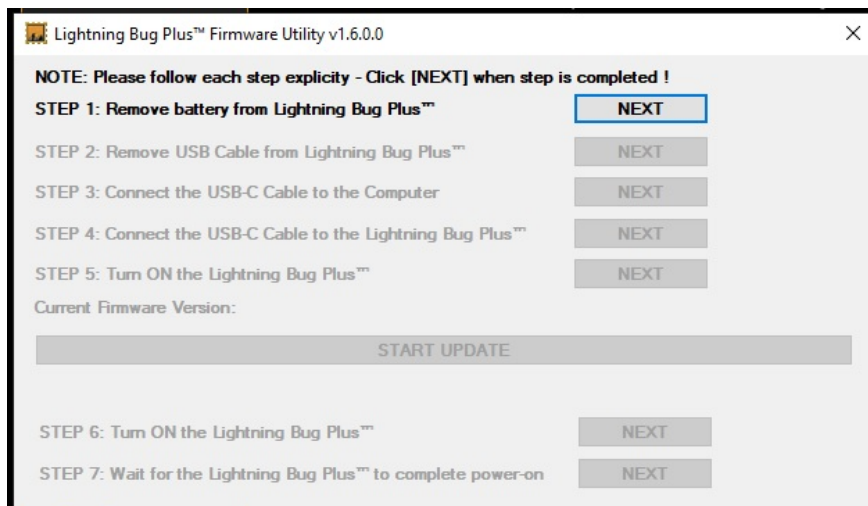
Lightning Bug Plus™ Firmware Utility v1.6.0.0

×

NOTE: Please follow each step explicity - Click [NEXT] when step is completed !

STEP 1: Remove battery from Lightning Bug Plus™ NEXT

STEP 2: Remove USB Cable from Lightning Bug Plus™ NEXT

STEP 3: Connect the USB-C Cable to the Computer NEXT

STEP 4: Connect the USB-C Cable to the Lightning Bug Plus™ NEXT

STEP 5: Turn ON the Lightning Bug Plus™ NEXT

Current Firmware Version:

START UPDATE

STEP 6: Turn ON the Lightning Bug Plus™ NEXT

STEP 7: Wait for the Lightning Bug Plus™ to complete power-on NEXT